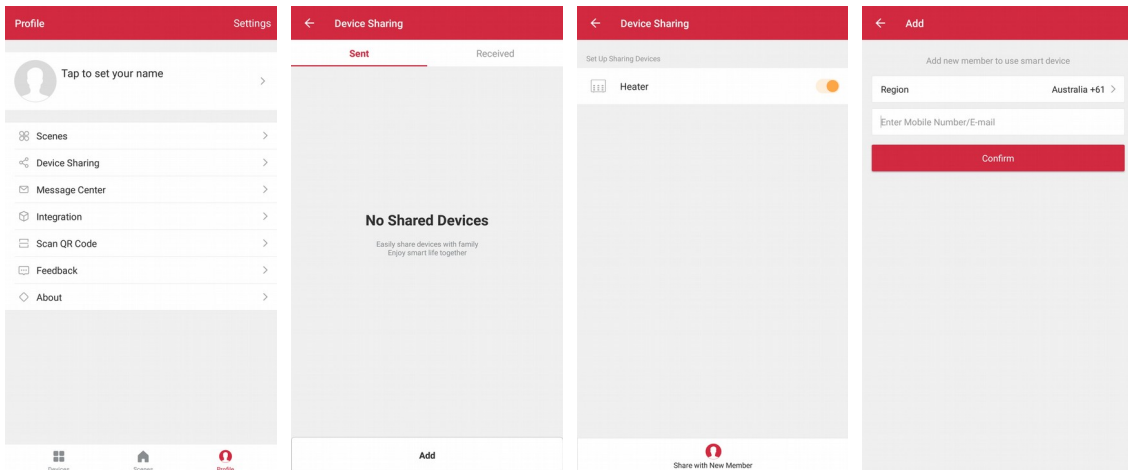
Profile
Settings

Tap to set your name

Scenes
Device Sharing
Message Center
Integration
Scan QR Code
Feedback
About

Devices
Scenes
Profile

Device Sharing

Sent
Received

No Shared Devices

Easily share devices with family
Enjoy smart life together

Add

Device Sharing

Set Up Sharing Devices

Heater

Share with New Member

Add

Add new member to use smart device

Region
Australia +61

Enter Mobile Number/E-mail

Confirm